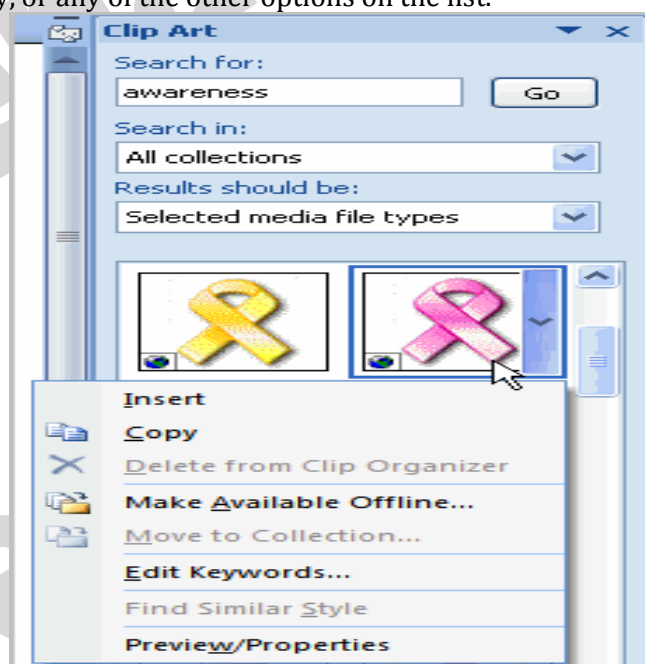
y, or any of the other options on the list.

Clip Art

Search for:

awareness

Go

Search in:

All collections

Results should be:

Selected media file types

Insert

Copy

Delete from Clip Organizer

Make Available Offline...

Move to Collection...

Edit Keywords...

Find Similar Style

Preview/Properties